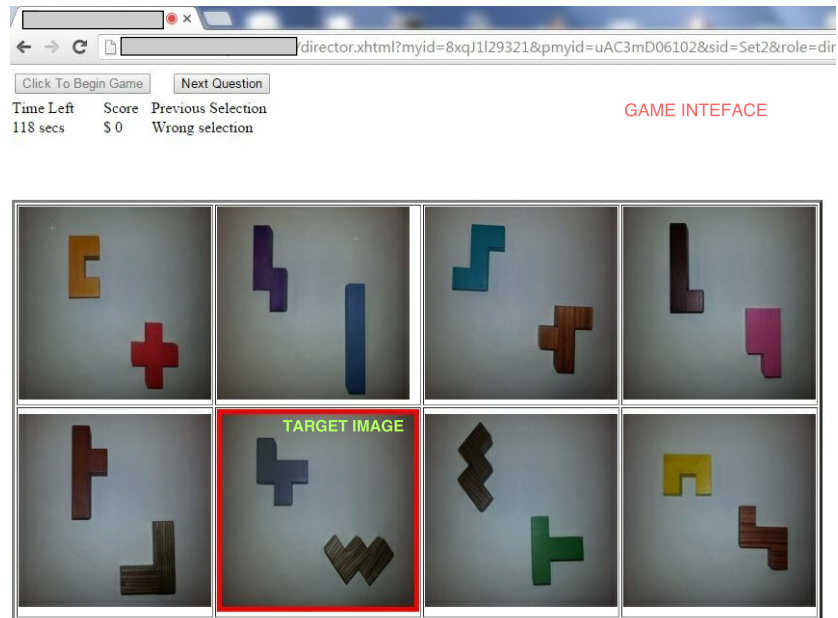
/director.xhtml?myid=8xqJ1l29321&pmyid=uAC3mD06102&sid=Set2&role=dir

Click To Begin Game
Next Question

| Time Left | Score | Previous Selection |
|---|---|---|
| 118 secs | $ 0 | Wrong selection |

GAME INTEFACE

TARGET IMAGE